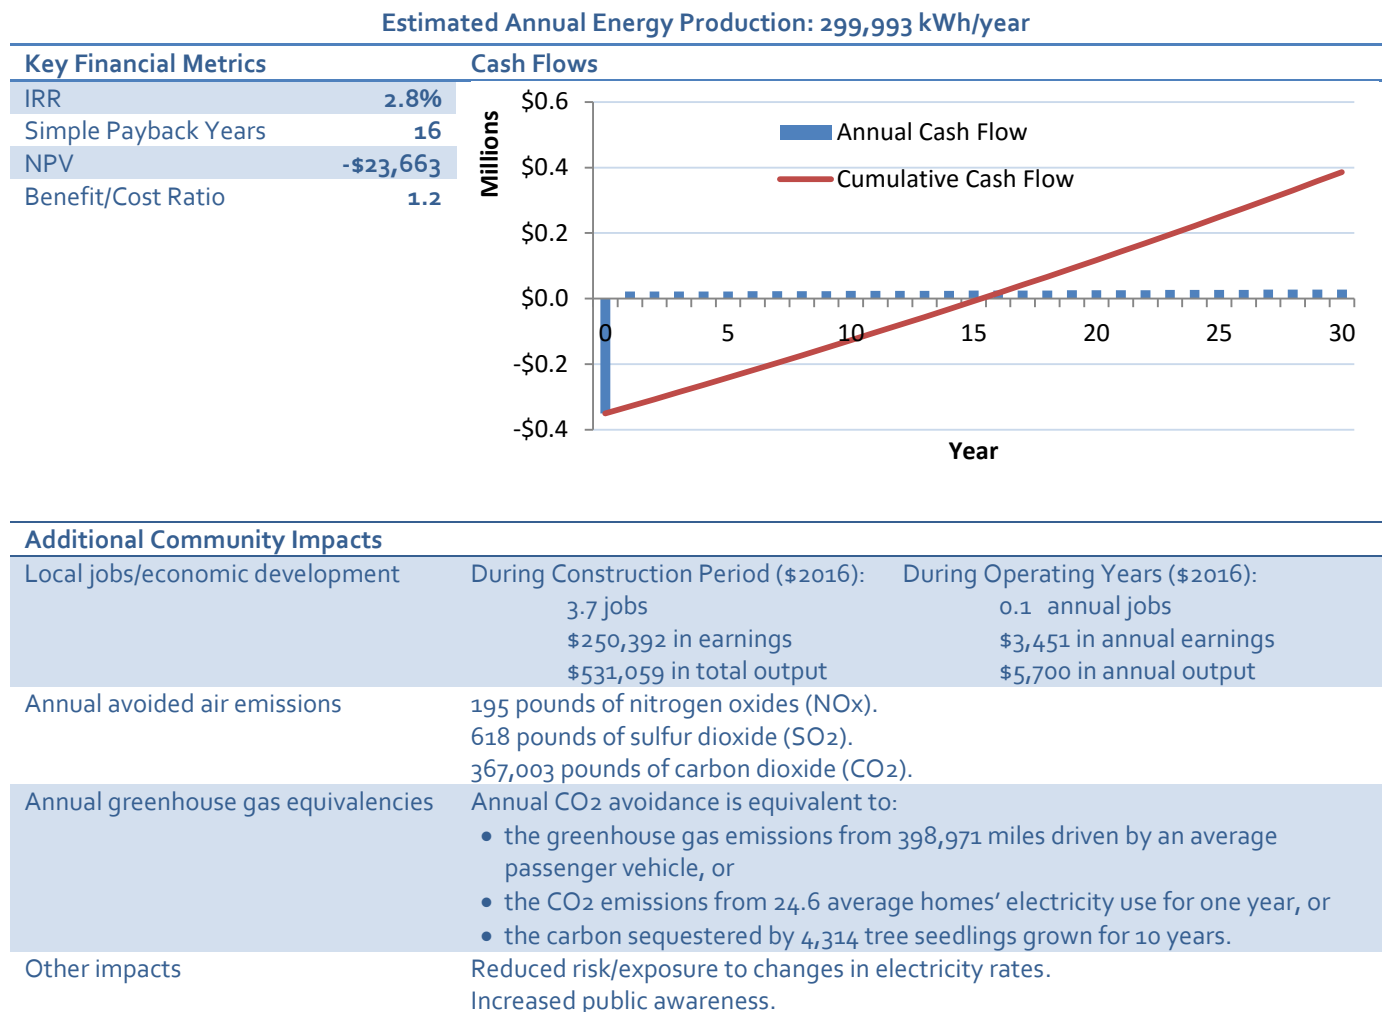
Estimated Annual Energy Production: 299,993 kWh/year

| Key Financial Metrics | |
|---|---|
| IRR | 2.8% |
| Simple Payback Years | 16 |
| NPV | -$23,663 |
| Benefit/Cost Ratio | 1.2 |

Cash Flows

$0.6
$0.4
$0.2
$0.0
-$0.2
-$0.4
Millions

Annual Cash Flow
Cumulative Cash Flow

0 5 10 15 20 25 30
Year

Additional Community Impacts

| | | |
|---|---|---|
| Local jobs/economic development | During Construction Period ($2016): 3.7 jobs $250,392 in earnings $531,059 in total output | During Operating Years ($2016): 0.1 annual jobs $3,451 in annual earnings $5,700 in annual output |
| Annual avoided air emissions | 195 pounds of nitrogen oxides (NOx). 618 pounds of sulfur dioxide (SO2). 367,003 pounds of carbon dioxide (CO2). | |
| Annual greenhouse gas equivalencies | Annual CO2 avoidance is equivalent to: • the greenhouse gas emissions from 398,971 miles driven by an average passenger vehicle, or • the CO2 emissions from 24.6 average homes' electricity use for one year, or • the carbon sequestered by 4,314 tree seedlings grown for 10 years. | |
| Other impacts | Reduced risk/exposure to changes in electricity rates. Increased public awareness. | |